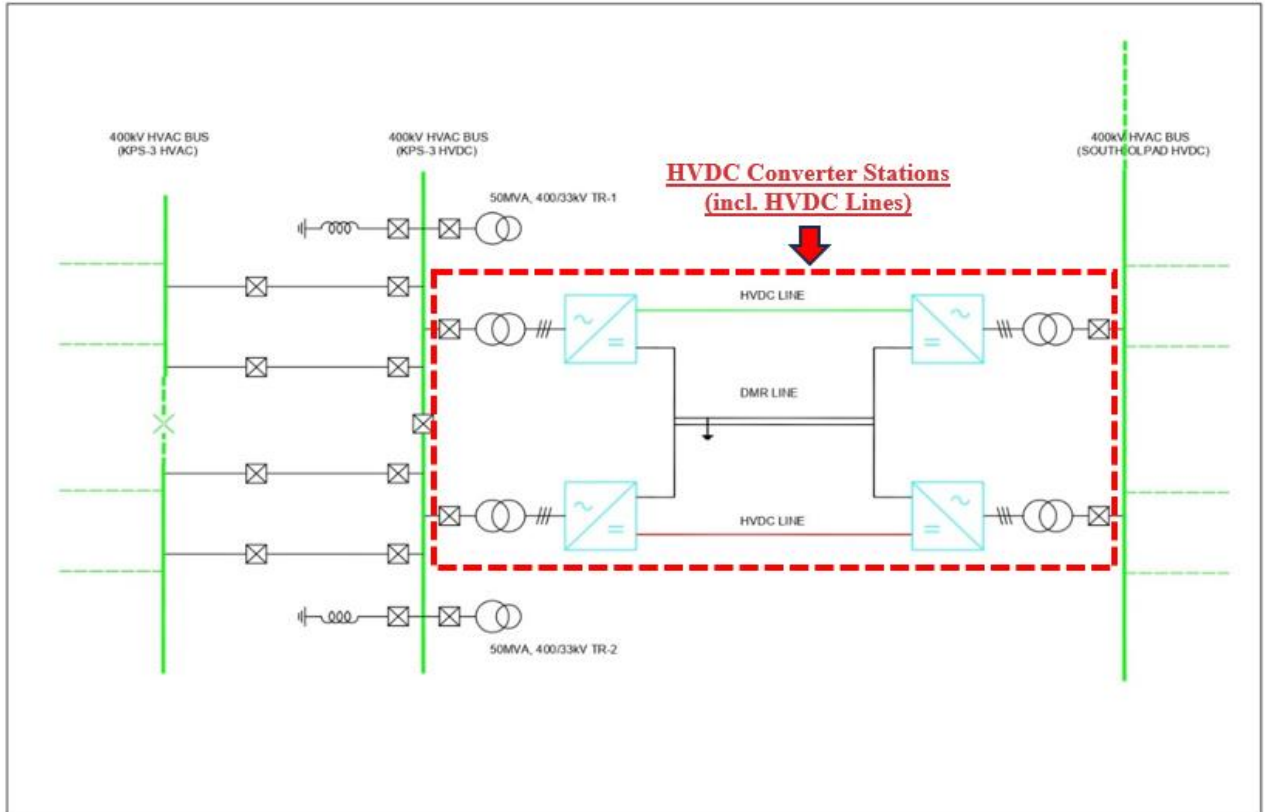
400kV HVAC BUS
(KPS-3 HVAC)

400kV HVAC BUS
(KPS-3 HVDC)

HVDC Converter Stations
(incl. HVDC Lines)

400kV HVAC BUS
(SOUTH OLPAD HVDC)

50MVA, 400/33kV TR-1

HVDC LINE

DMR LINE

HVDC LINE

50MVA, 400/33kV TR-2